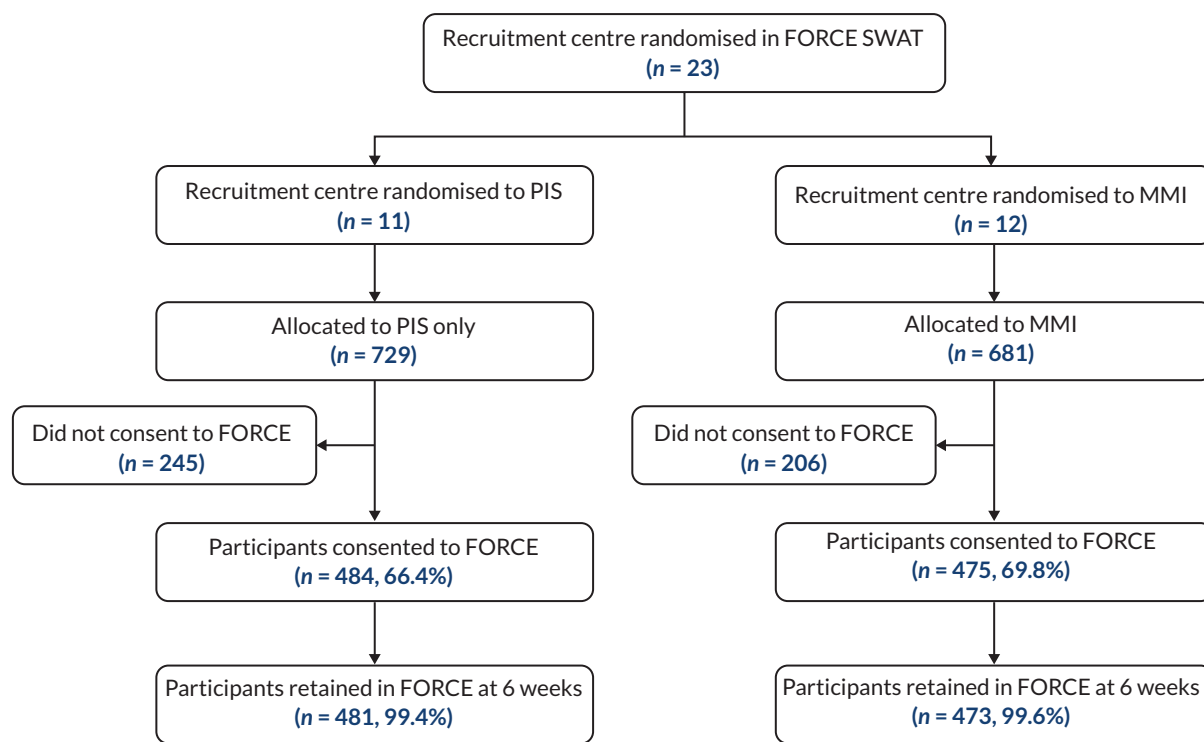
Recruitment centre randomised in FORCE SWAT
($n$ = 23)

Recruitment centre randomised to PIS
($n$ = 11)

Recruitment centre randomised to MMI
($n$ = 12)

Allocated to PIS only
($n$ = 729)

Allocated to MMI
($n$ = 681)

Did not consent to FORCE
($n$ = 245)

Did not consent to FORCE
($n$ = 206)

Participants consented to FORCE
($n$ = 484, 66.4%)

Participants consented to FORCE
($n$ = 475, 69.8%)

Participants retained in FORCE at 6 weeks
($n$ = 481, 99.4%)

Participants retained in FORCE at 6 weeks
($n$ = 473, 99.6%)